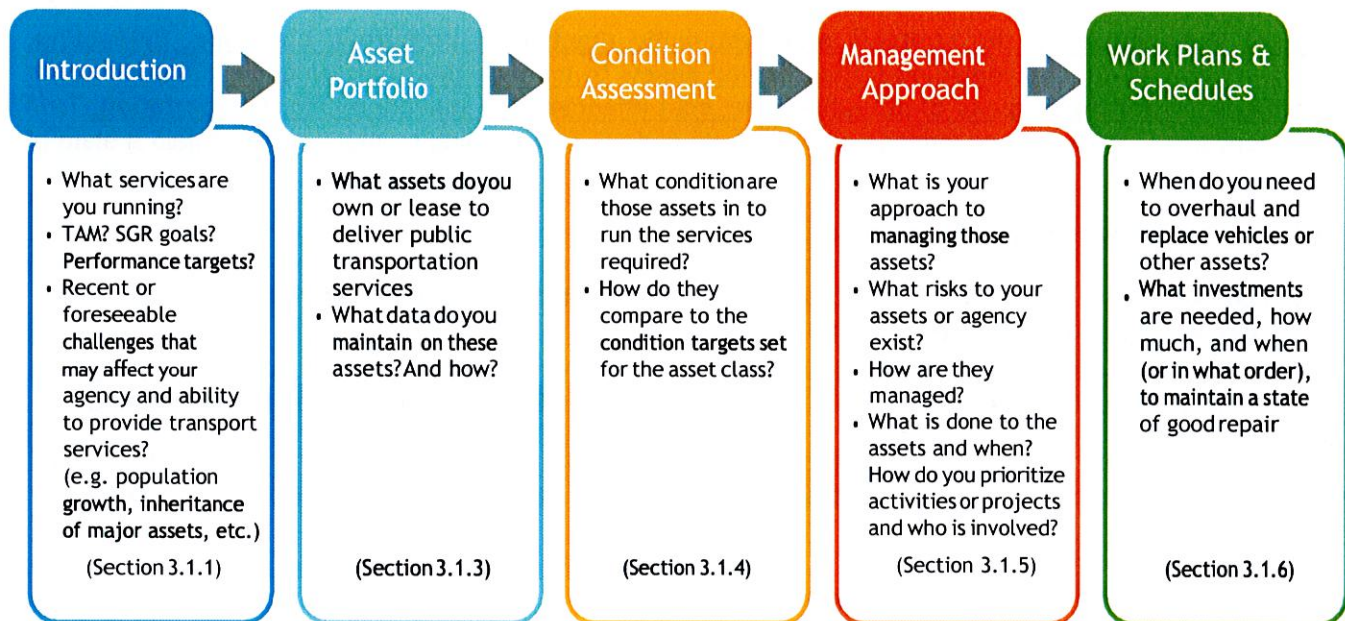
Introduction

- What services are you running?
- TAM? SGR goals? Performance targets?
- Recent or foreseeable challenges that may affect your agency and ability to provide transport services? (e.g. population growth, inheritance of major assets, etc.)

(Section 3.1.1)

Asset Portfolio

- What assets do you own or lease to deliver public transportation services
- What data do you maintain on these assets? And how?

(Section 3.1.3)

Condition Assessment

- What condition are those assets in to run the services required?
- How do they compare to the condition targets set for the asset class?

(Section 3.1.4)

Management Approach

- What is your approach to managing those assets?
- What risks to your assets or agency exist?
- How are they managed?
- What is done to the assets and when? How do you prioritize activities or projects and who is involved?

(Section 3.1.5)

Work Plans & Schedules

- When do you need to overhaul and replace vehicles or other assets?
- What investments are needed, how much, and when (or in what order), to maintain a state of good repair

(Section 3.1.6)